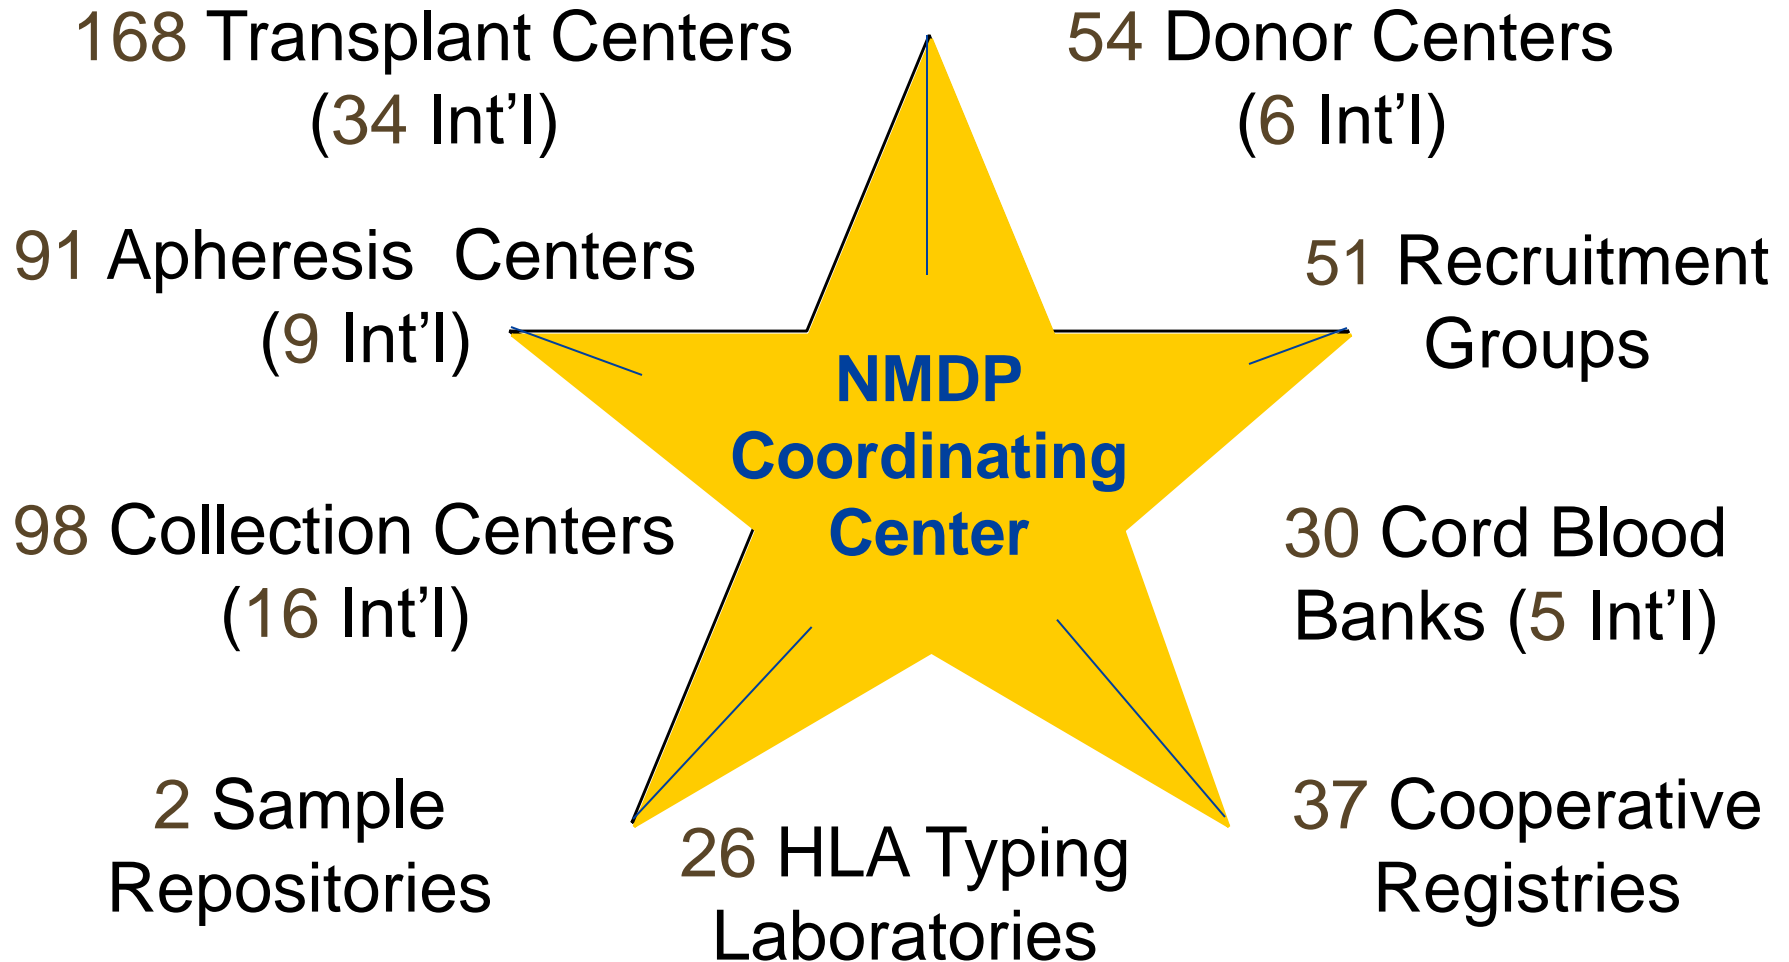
168 Transplant Centers (34 Int'l)

54 Donor Centers (6 Int'l)

91 Apheresis Centers (9 Int'l)

51 Recruitment Groups

NMDP Coordinating Center

98 Collection Centers (16 Int'l)

30 Cord Blood Banks (5 Int'l)

2 Sample Repositories

26 HLA Typing Laboratories

37 Cooperative Registries